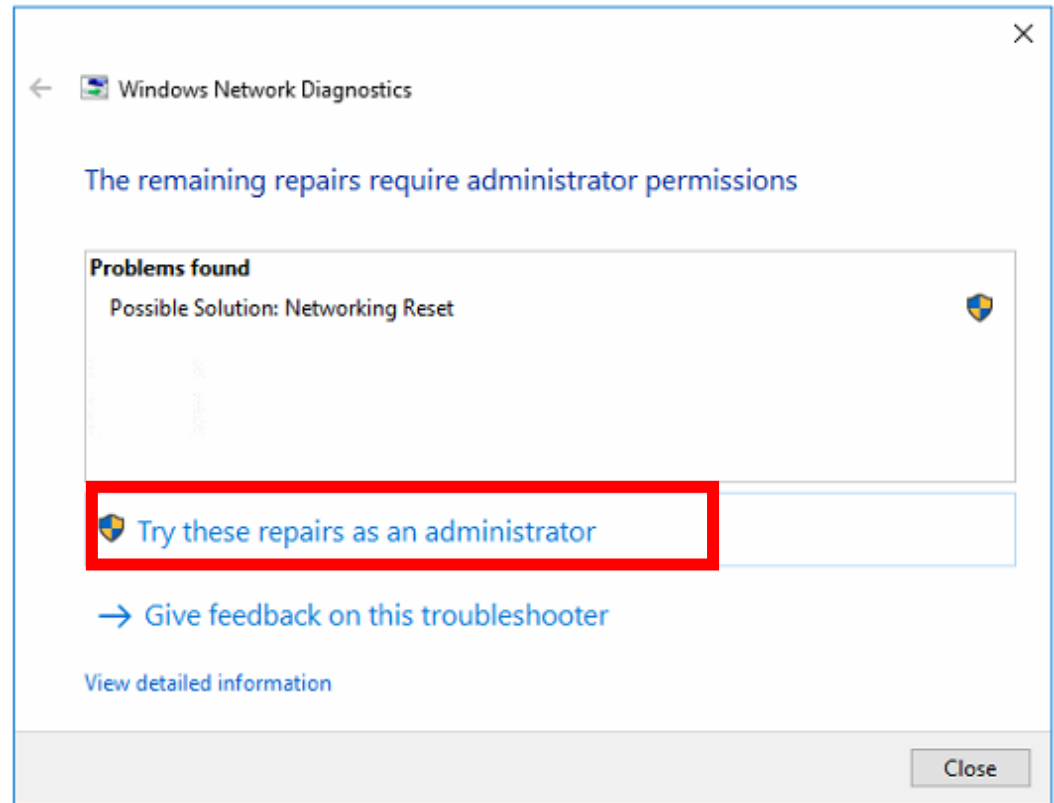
Windows Network Diagnostics

The remaining repairs require administrator permissions

Problems found

Possible Solution: Networking Reset

Try these repairs as an administrator

→ Give feedback on this troubleshooter

View detailed information

Close